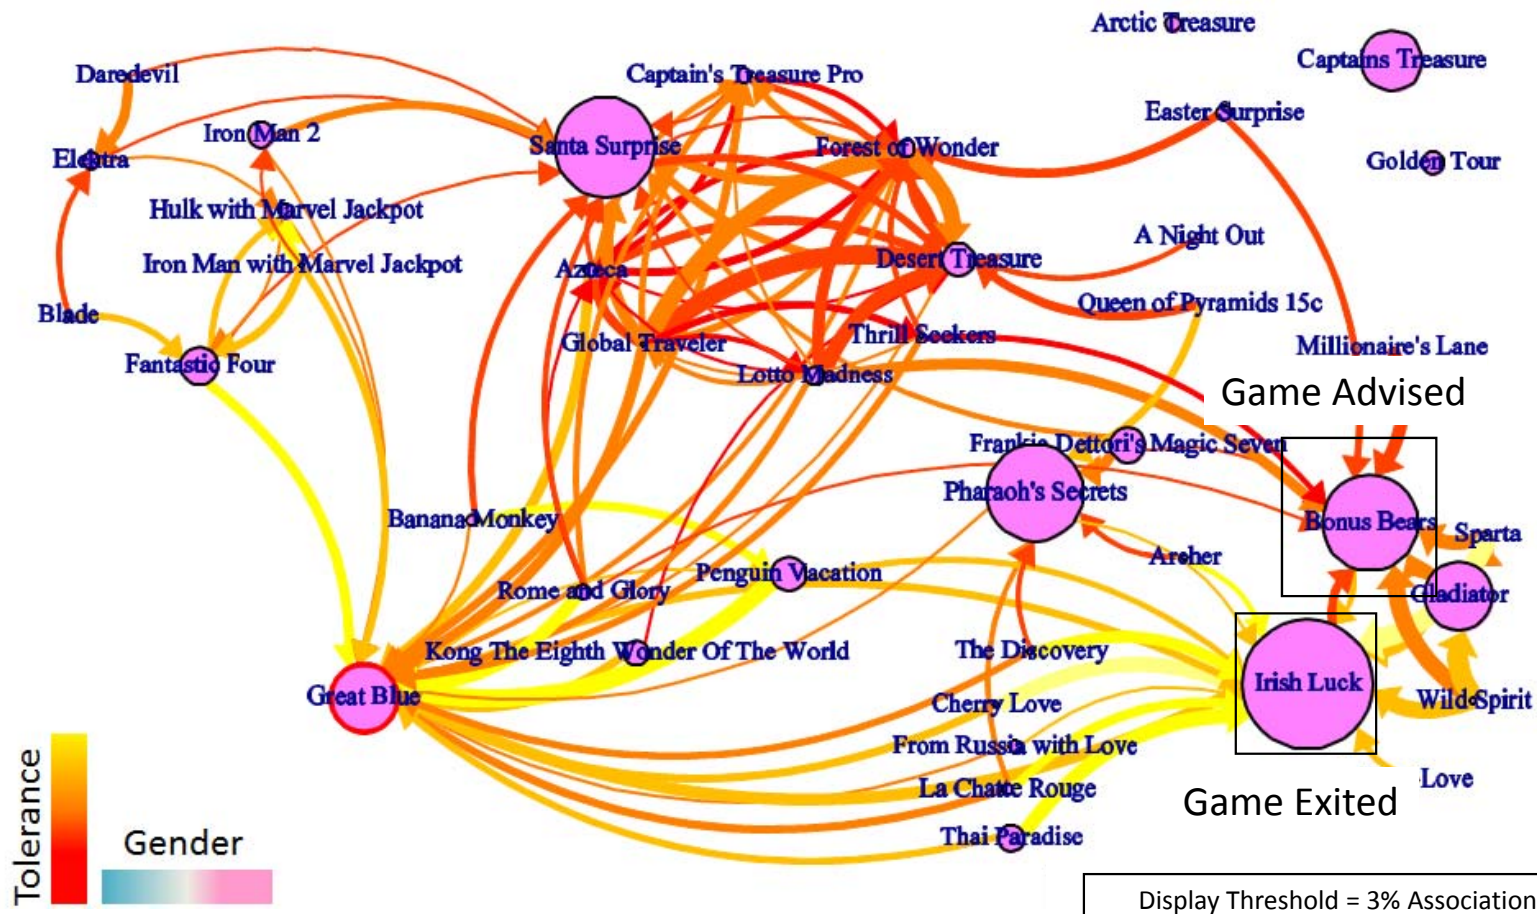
Arctic Treasure
Captains Treasure
Daredevil
Captain's Treasure Pro
Easter Surprise
Iron Man 2
Electra
Santa Surprise
Forest of Wonder
Golden Tour
Hulk with Marvel Jackpot
A Night Out
Iron Man with Marvel Jackpot
Azteca
Desert Treasure
Queen of Pyramids 15c
Blade
Global Traveler
Thrill Seekers
Millionaire's Lane
Fantastic Four
Lotto Madness
Game Advised
Frankie Dettori's Magic Seven
Pharaoh's Secrets
Bonus Bears
BananaMonkey
Sparta
Archer
Penguin Vacation
Rome and Glory
Gladiator
Kong The Eighth Wonder Of The World
The Discovery
Irish Luck
Great Blue
Cherry Love
Wild Spirit
From Russia with Love
Love
La Chatte Rouge
Game Exited
Tolerance
Gender
Thai Paradise
Display Threshold = 3% Association